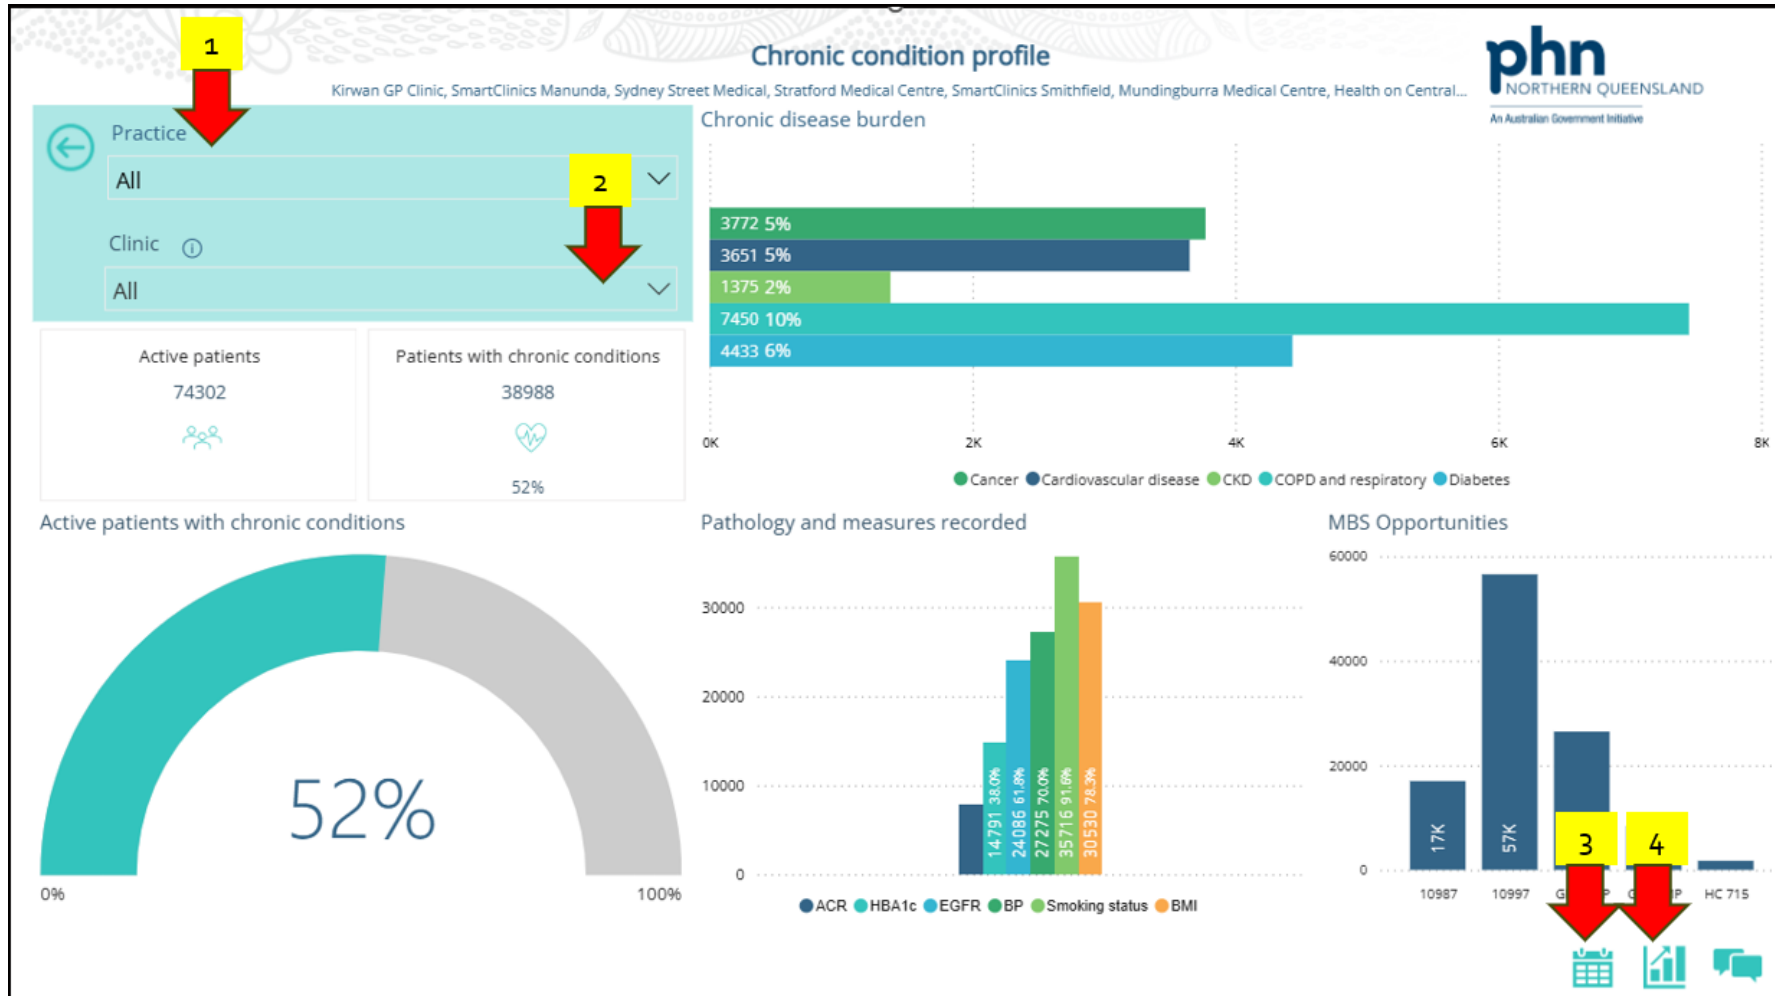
Chronic condition profile

Kirwan GP Clinic, SmartClinics Manunda, Sydney Street Medical, Stratford Medical Centre, SmartClinics Smithfield, Mundingburra Medical Centre, Health on Central...

phn NORTHERN QUEENSLAND
An Australian Government Initiative

1

Practice

All

2

Clinic ⓘ

All

Active patients
74302

Patients with chronic conditions
38988
52%

Chronic disease burden

3772 5%
3651 5%
1375 2%
7450 10%
4433 6%

0K 2K 4K 6K 8K

Cancer Cardiovascular disease CKD COPD and respiratory Diabetes

Active patients with chronic conditions

52%

0% 100%

Pathology and measures recorded

30000
20000
10000
0

14791 38.0%
24086 61.8%
27275 70.0%
35716 91.6%
30530 78.3%

ACR HBA1c EGFR BP Smoking status BMI

MBS Opportunities

60000
40000
20000
0

17K
57K

3
4

10987 10997 G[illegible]P G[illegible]P HC 715